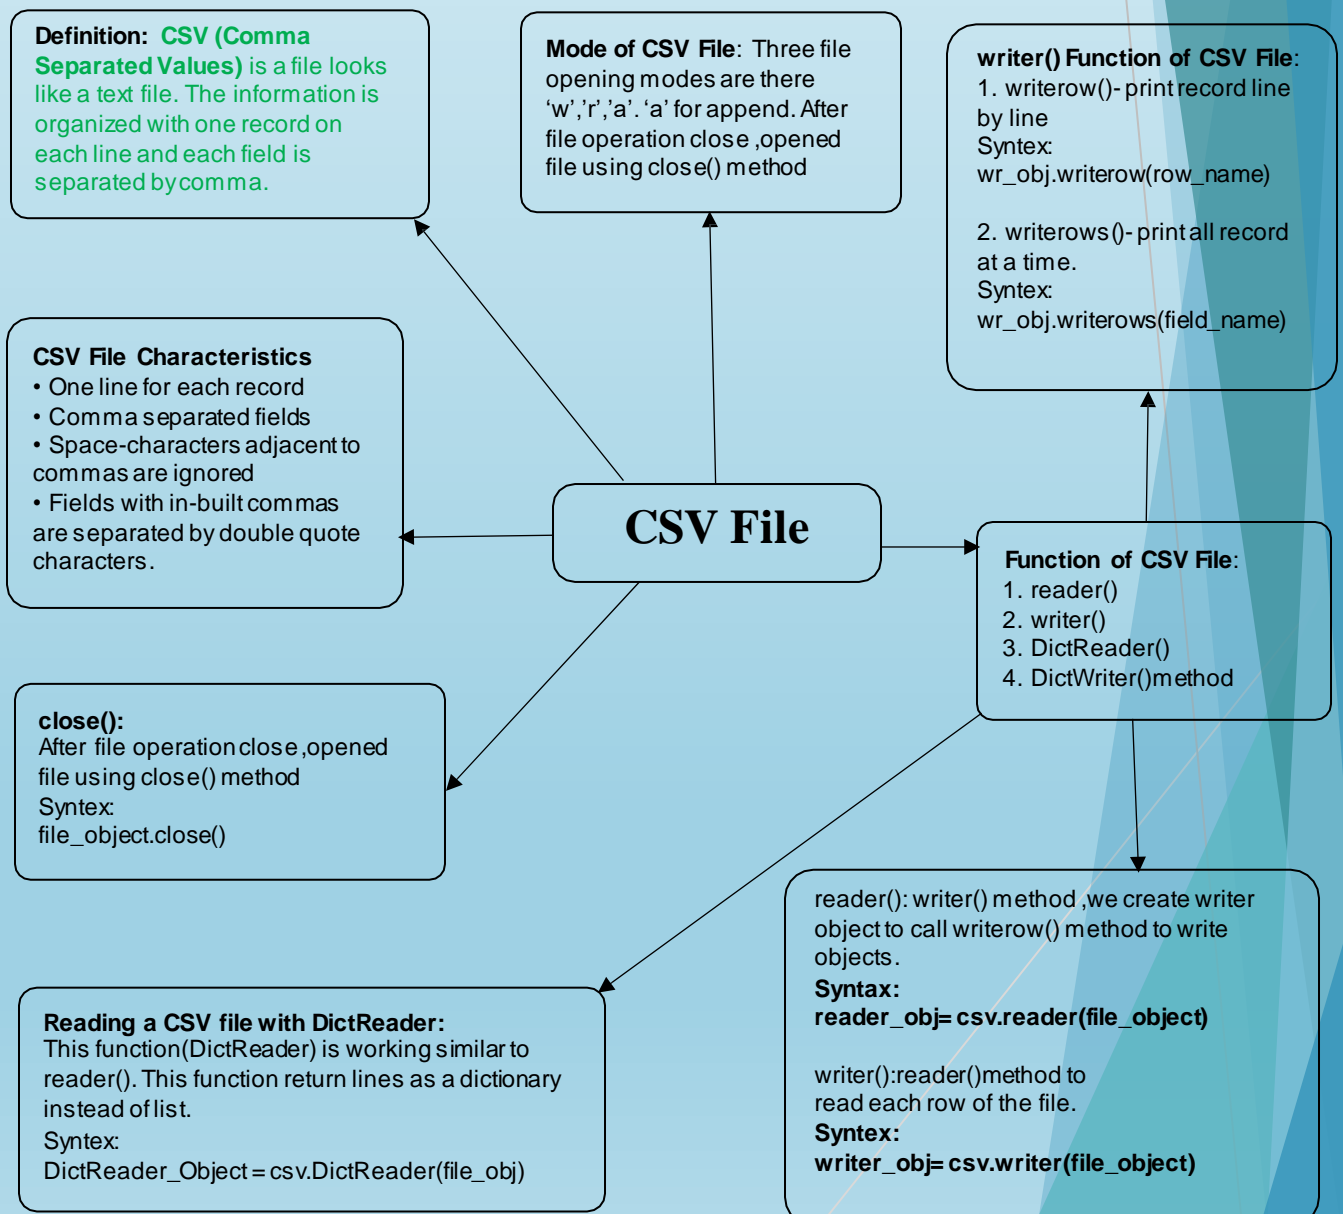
Definition: CSV (Comma Separated Values) is a file looks like a text file. The information is organized with one record on each line and each field is separated by comma.

Mode of CSV File: Three file opening modes are there 'w','r','a'. 'a' for append. After file operation close ,opened file using close() method

writer() Function of CSV File:
1. writerow()- print record line by line
Syntex:
wr_obj.writerow(row_name)

2. writerows()- print all record at a time.
Syntex:
wr_obj.writerows(field_name)

CSV File Characteristics
• One line for each record
• Comma separated fields
• Space-characters adjacent to commas are ignored
• Fields with in-built commas are separated by double quote characters.

CSV File

Function of CSV File:
1. reader()
2. writer()
3. DictReader()
4. DictWriter()method

close():
After file operation close ,opened file using close() method
Syntex:
file_object.close()

reader(): writer() method ,we create writer object to call writerow() method to write objects.
Syntax:
reader_obj= csv.reader(file_object)

writer():reader()method to read each row of the file.
Syntax:
writer_obj= csv.writer(file_object)

Reading a CSV file with DictReader:
This function(DictReader) is working similar to reader(). This function return lines as a dictionary instead of list.
Syntex:
DictReader_Object = csv.DictReader(file_obj)